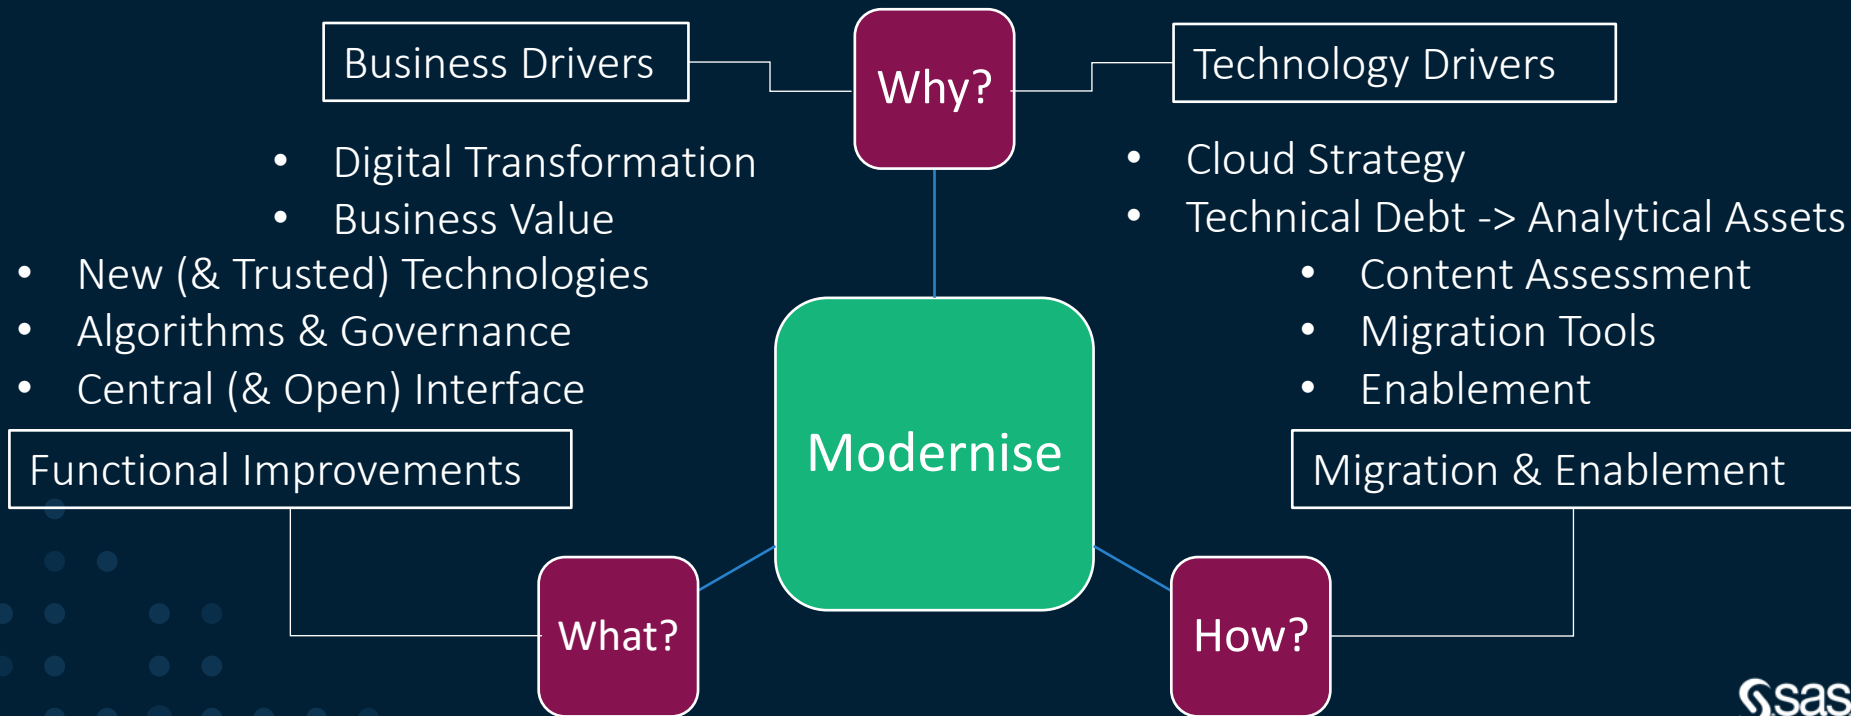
Business Drivers

Why?

Technology Drivers

- Digital Transformation
- Business Value
- New (& Trusted) Technologies
- Algorithms & Governance
- Central (& Open) Interface

Functional Improvements

- Cloud Strategy
- Technical Debt -> Analytical Assets
- Content Assessment
- Migration Tools
- Enablement

Migration & Enablement

Modernise

What?

How?

sas